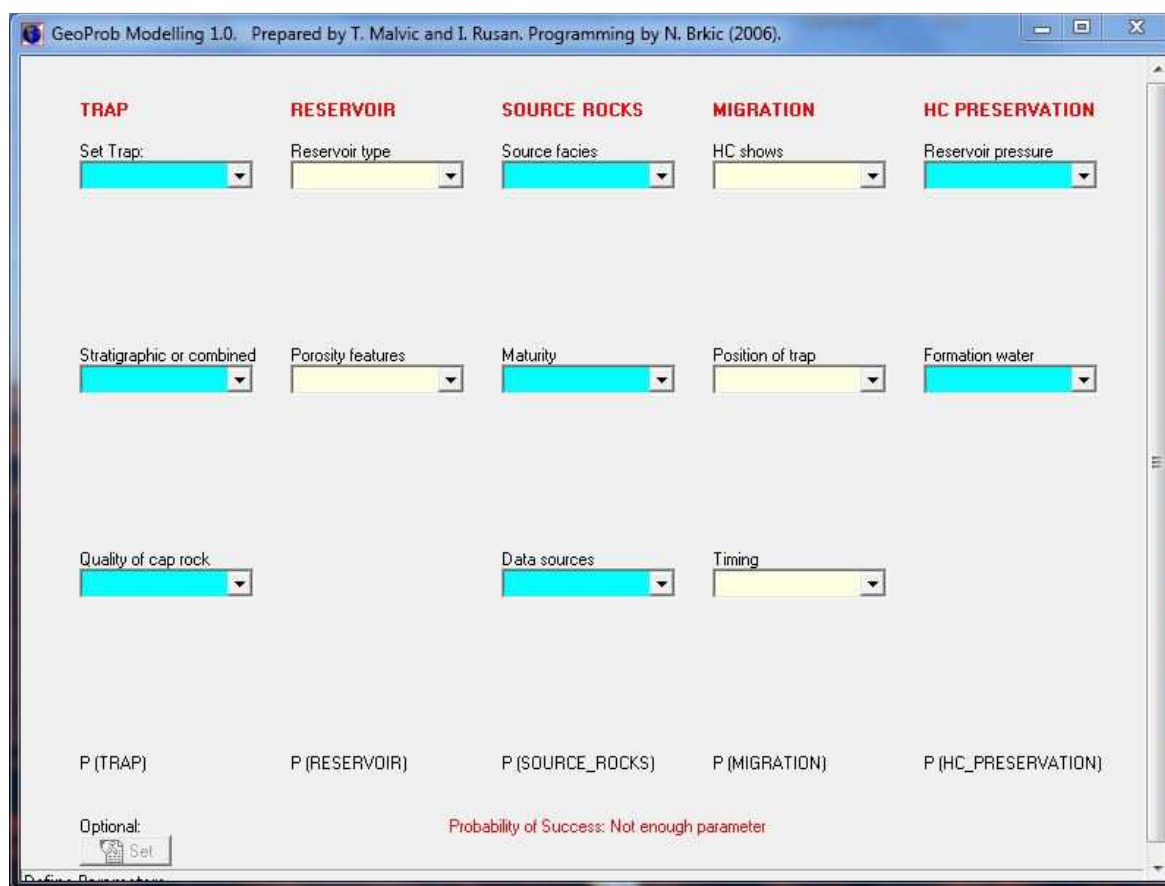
GeoProb Modelling 1.0. Prepared by T. Malvic and I. Rusan. Programming by N. Brkic (2006).

TRAP
Set Trap:

RESERVOIR
Reservoir type

SOURCE ROCKS
Source facies

MIGRATION
HC shows

HC PRESERVATION
Reservoir pressure

Stratigraphic or combined

Porosity features

Maturity

Position of trap

Formation water

Quality of cap rock

Data sources

Timing

P (TRAP)

P (RESERVOIR)

P (SOURCE_ROCKS)

P (MIGRATION)

P (HC_PRESERVATION)

Optional:
Set

Probability of Success: Not enough parameter

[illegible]